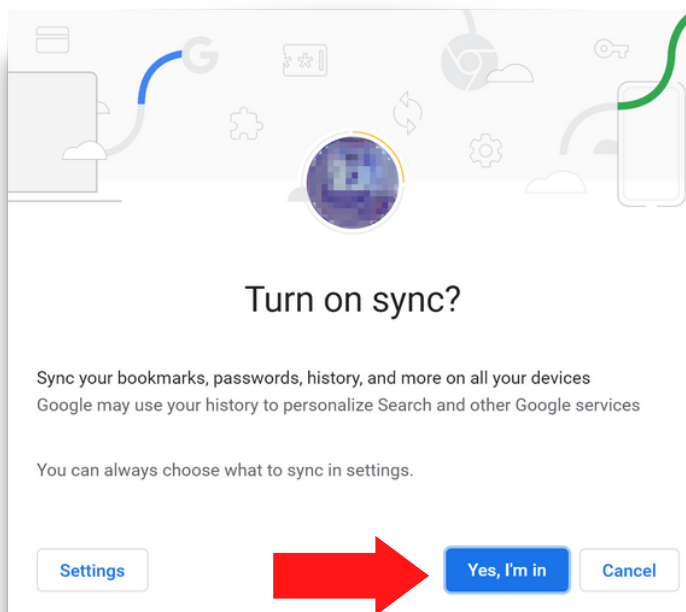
Turn on sync?

Sync your bookmarks, passwords, history, and more on all your devices
Google may use your history to personalize Search and other Google services

You can always choose what to sync in settings.

Settings

Yes, I'm in

Cancel